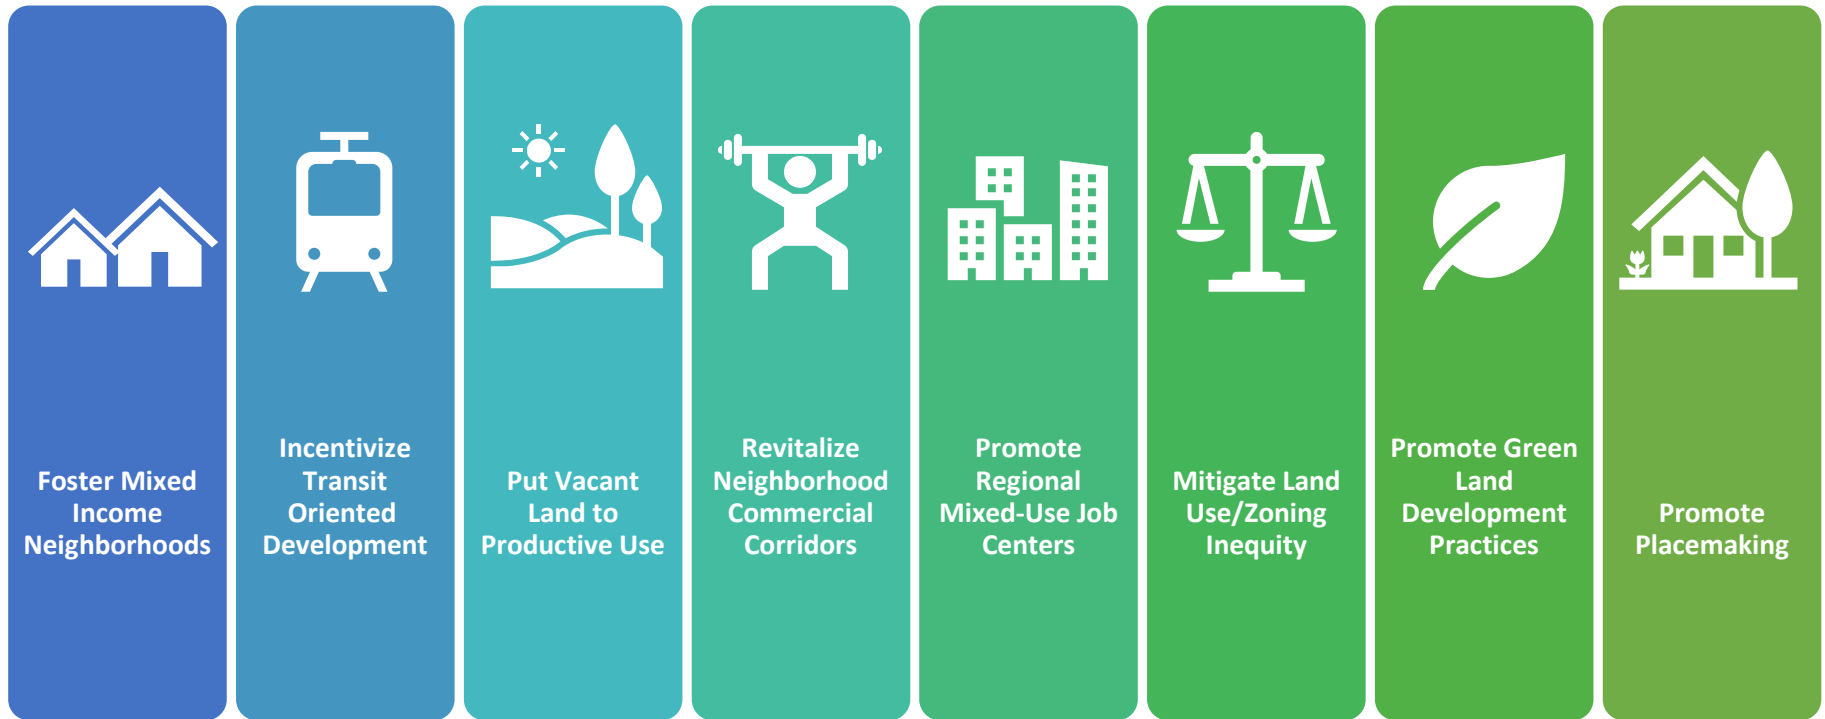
Foster Mixed Income Neighborhoods

Incentivize Transit Oriented Development

Put Vacant Land to Productive Use

Revitalize Neighborhood Commercial Corridors

Promote Regional Mixed-Use Job Centers

Mitigate Land Use/Zoning Inequity

Promote Green Land Development Practices

Promote Placemaking